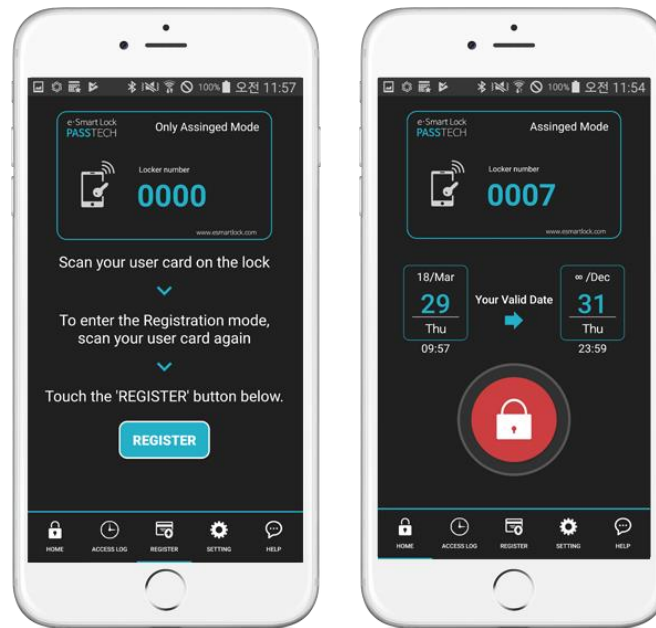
100% 오전 11:57

e-Smart Lock
PASSTECH

Only Assinged Mode

Locker number
0000

www.esmartlock.com

Scan your user card on the lock

To enter the Registration mode, scan your user card again

Touch the 'REGISTER' button below.

REGISTER

HOME ACCESS LOG REGISTER SETTING HELP

100% 오전 11:54

e-Smart Lock
PASSTECH

Assinged Mode

Locker number
0007

www.esmartlock.com

18/Mar
29
Thu
09:57

Your Valid Date

∞ /Dec
31
Thu
23:59

HOME ACCESS LOG REGISTER SETTING HELP